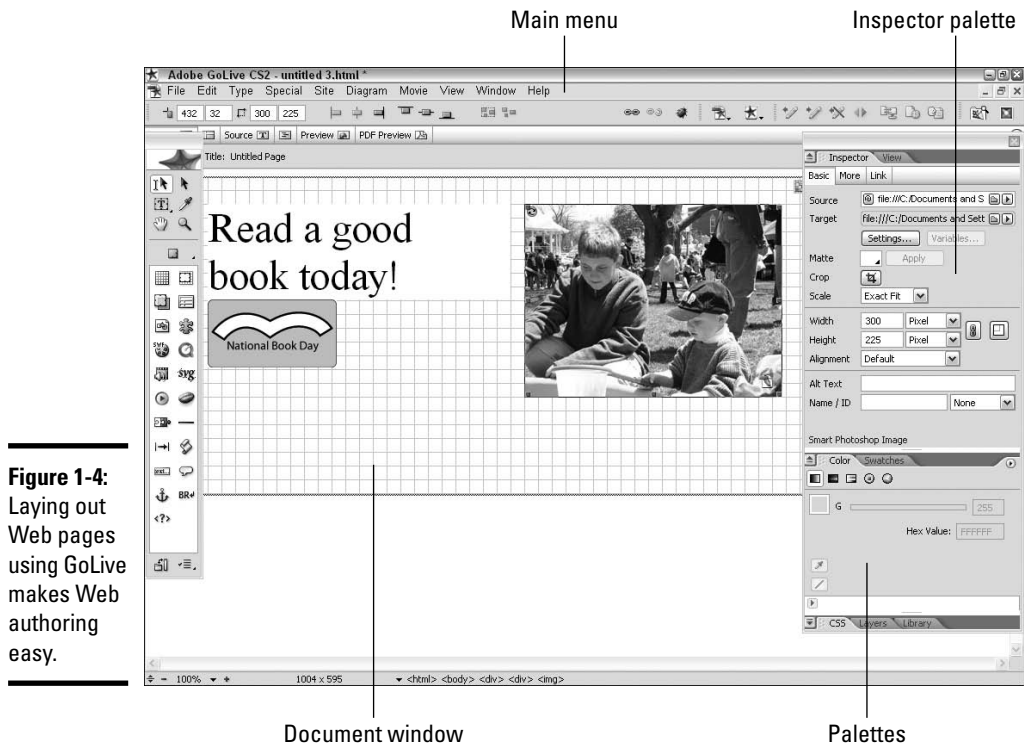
Main menu

Inspector palette

Adobe GoLive CS2 - untitled 3.html *

File Edit Type Special Site Diagram Movie View Window Help

432 32 300 225

Source Preview PDF Preview

Title: Untitled Page

Read a good book today!

National Book Day

Inspector View

Basic More Link

Source file:///C:/Documents and S

Target file:///C:/Documents and Sett

Settings... Variables...

Matte Apply

Crop

Scale Exact Fit

Width 300 Pixel

Height 225 Pixel

Alignment Default

Alt Text

Name / ID None

Smart Photoshop Image

Color Swatches

G 255

Hex Value: FFFFFF

CSS Layers Library

BR

<?>

100% 1004 x 595 <html> <body> <div> <div> <img>

**Figure 1-4:** Laying out Web pages using GoLive makes Web authoring easy.

Document window

Palettes